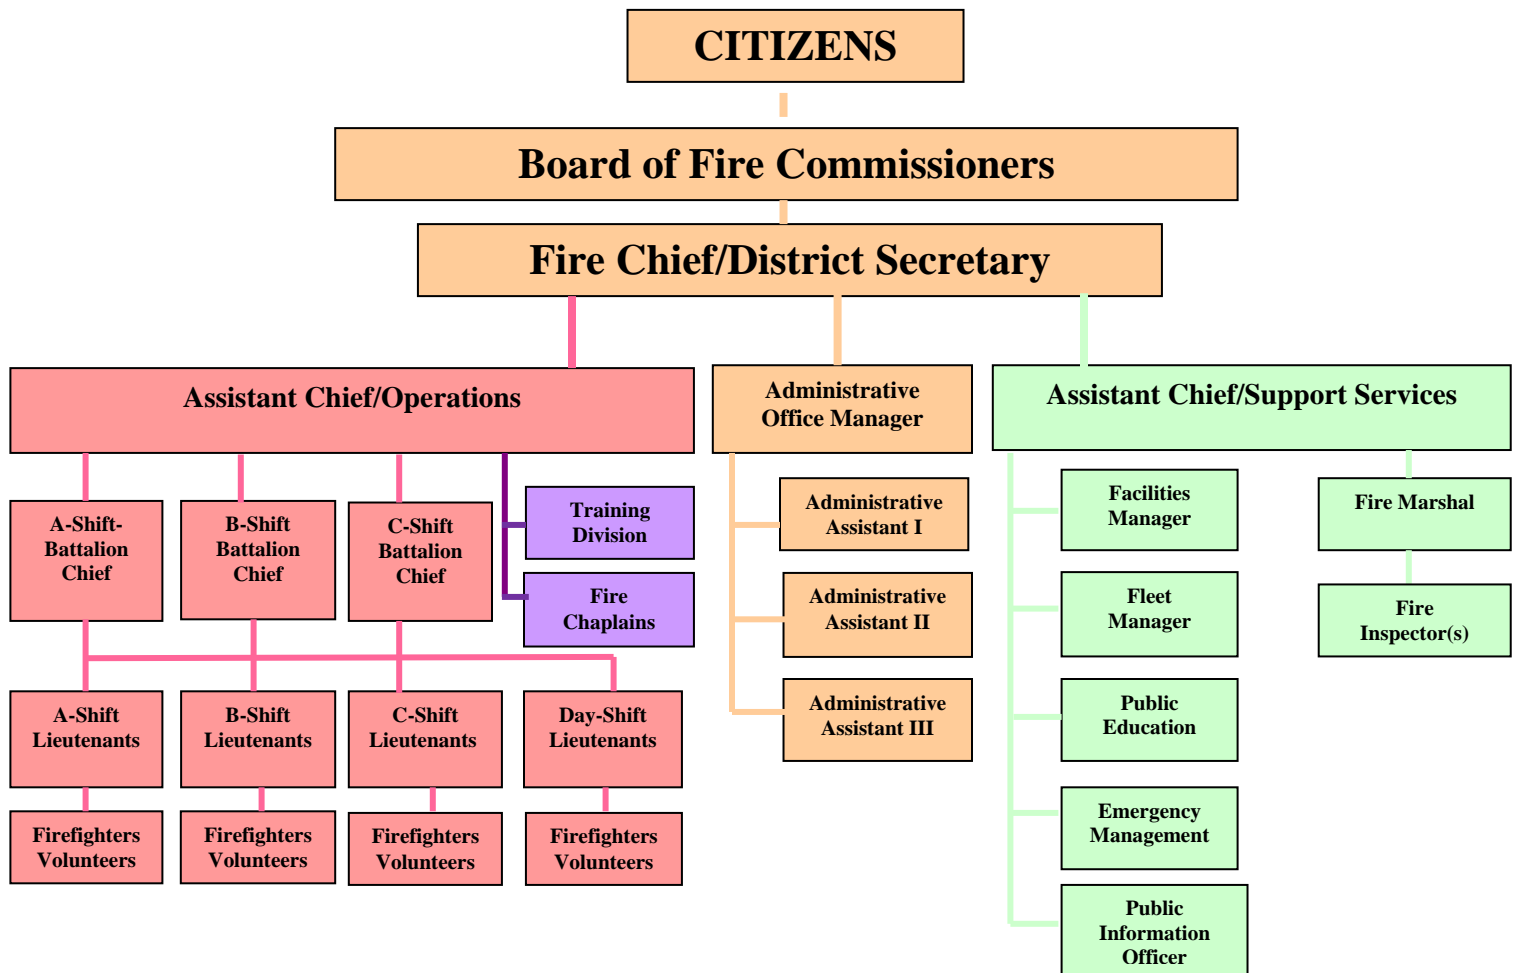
CITIZENS

Board of Fire Commissioners

Fire Chief/District Secretary

Assistant Chief/Operations

A-Shift-Battalion Chief

B-Shift Battalion Chief

C-Shift Battalion Chief

Training Division

Fire Chaplains

A-Shift Lieutenants

B-Shift Lieutenants

C-Shift Lieutenants

Day-Shift Lieutenants

Firefighters Volunteers

Firefighters Volunteers

Firefighters Volunteers

Firefighters Volunteers

Administrative Office Manager

Administrative Assistant I

Administrative Assistant II

Administrative Assistant III

Assistant Chief/Support Services

Facilities Manager

Fleet Manager

Public Education

Emergency Management

Public Information Officer

Fire Marshal

Fire Inspector(s)